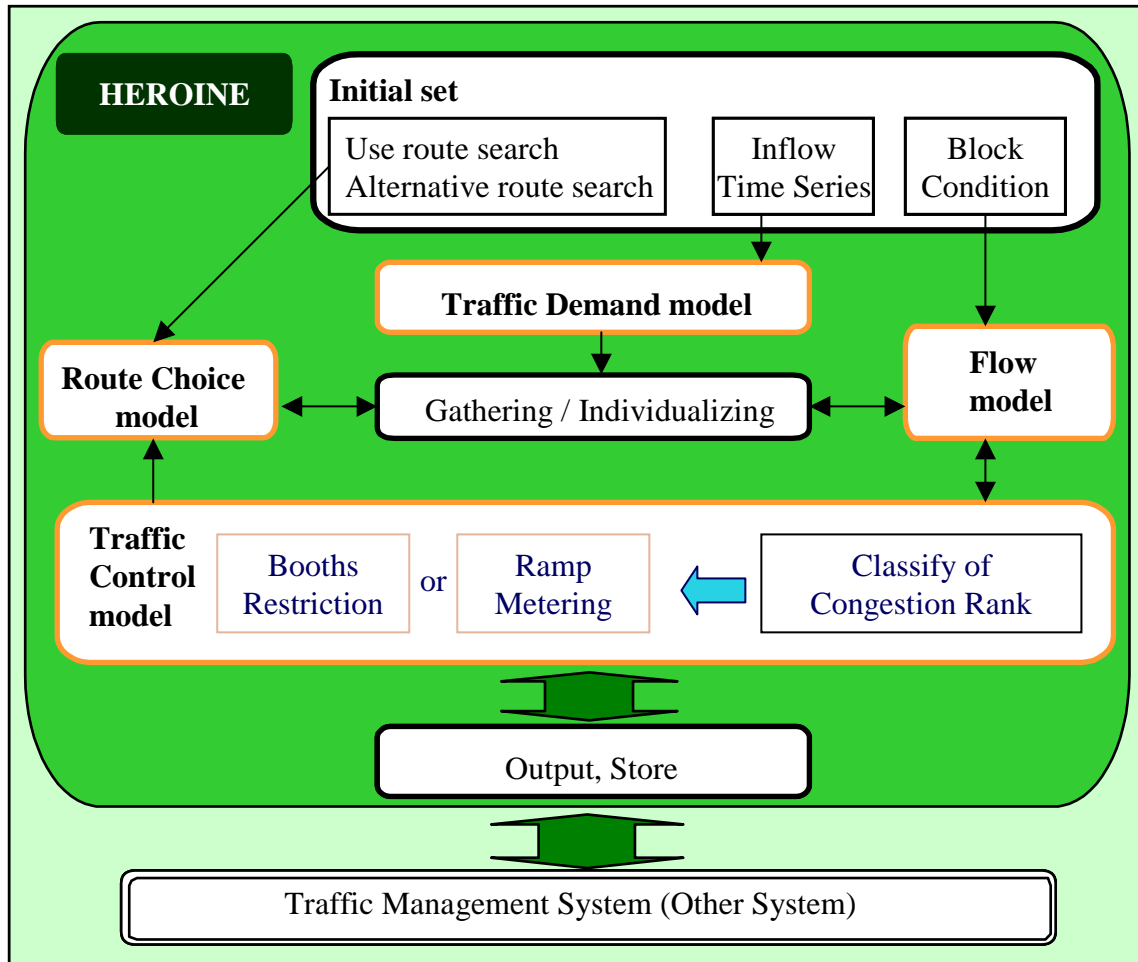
HEROINE

Initial set

Use route search
Alternative route search

Inflow
Time Series

Block
Condition

Traffic Demand model

Route Choice model

Gathering / Individualizing

Flow model

Traffic Control model

Booths Restriction

or

Ramp Metering

Classify of Congestion Rank

Output, Store

Traffic Management System (Other System)